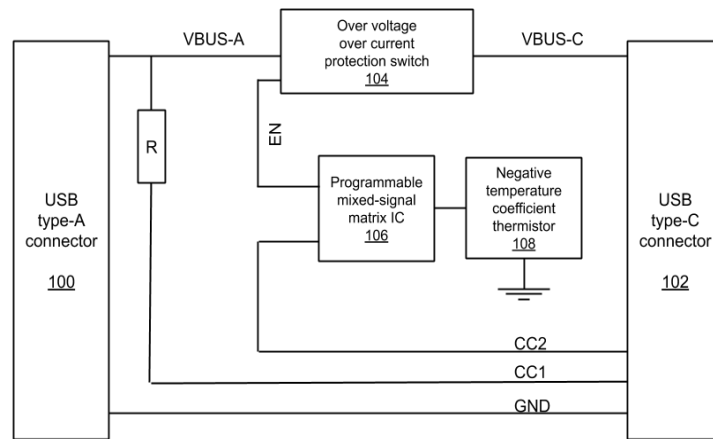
VBUS-A

Over voltage over current protection switch
104

VBUS-C

R

EN

USB type-A connector

100

Programmable mixed-signal matrix IC
106

Negative temperature coefficient thermistor
108

USB type-C connector

102

CC2

CC1

GND